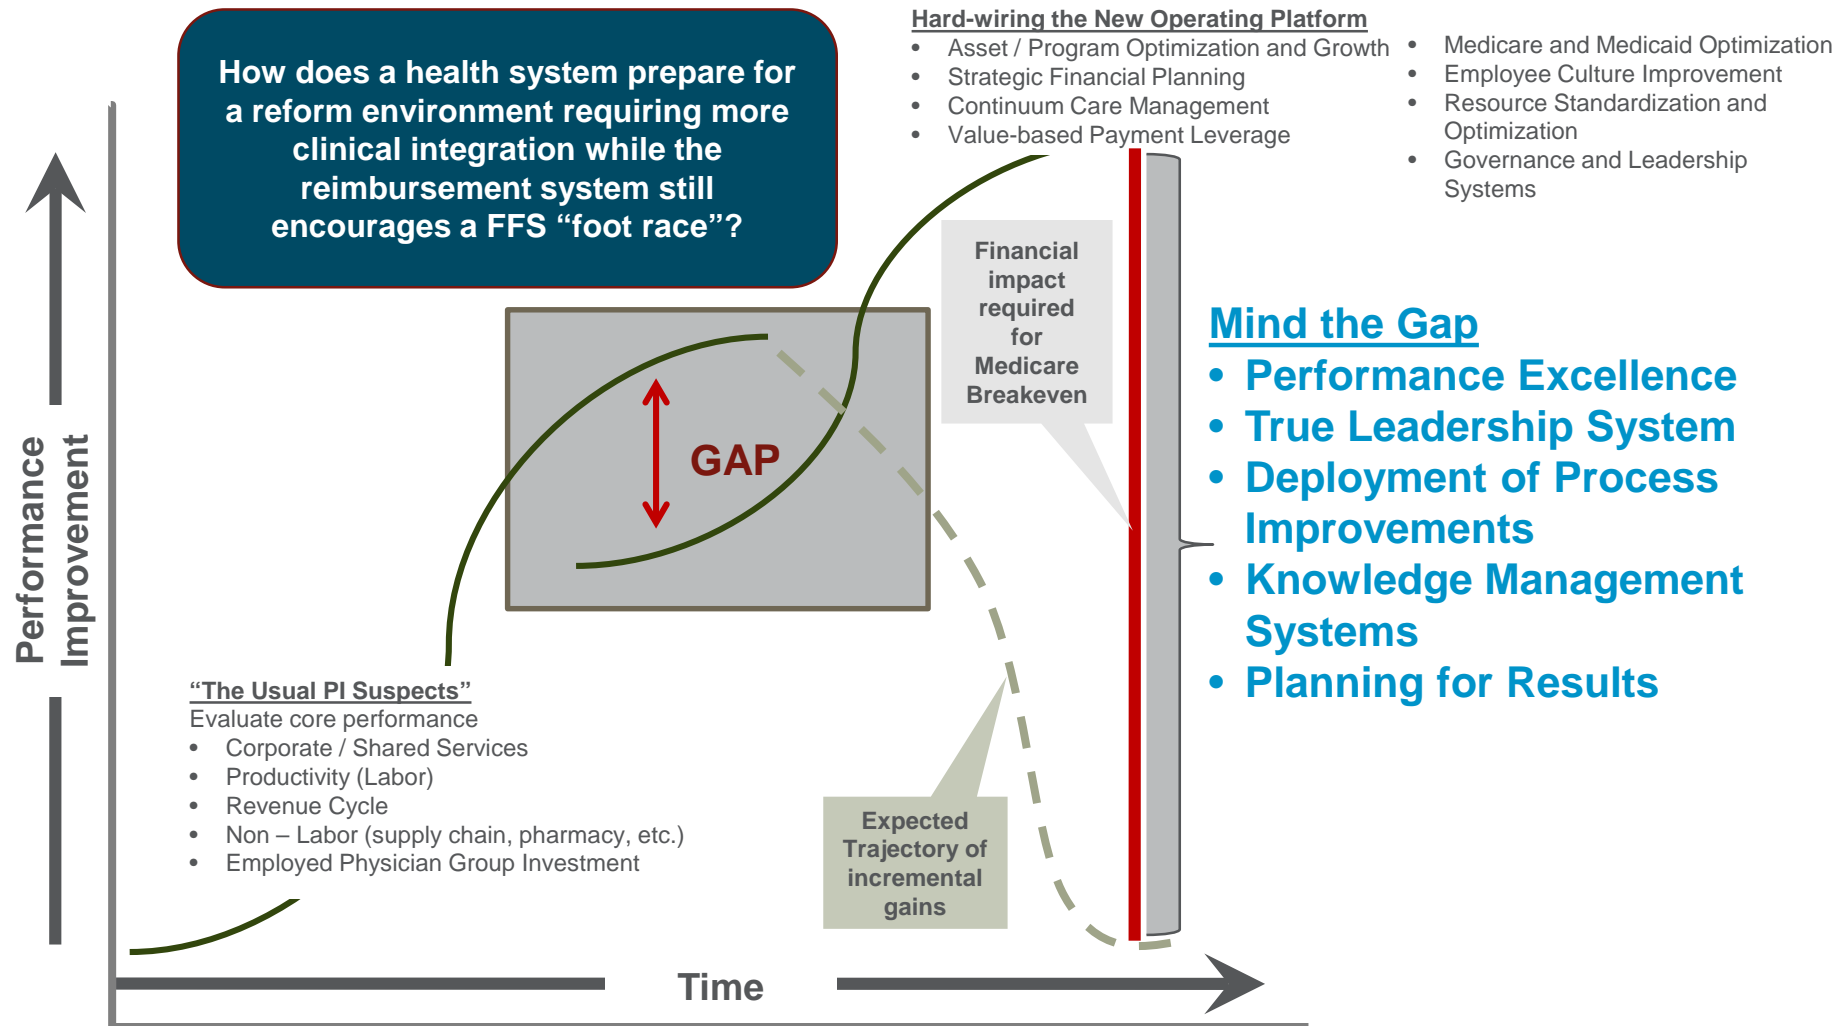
How does a health system prepare for a reform environment requiring more clinical integration while the reimbursement system still encourages a FFS “foot race”?

Hard-wiring the New Operating Platform
- Asset / Program Optimization and Growth
- Strategic Financial Planning
- Continuum Care Management
- Value-based Payment Leverage

- Medicare and Medicaid Optimization
- Employee Culture Improvement
- Resource Standardization and Optimization
- Governance and Leadership Systems

Performance Improvement

Financial impact required for Medicare Breakeven

GAP

Mind the Gap
- Performance Excellence
- True Leadership System
- Deployment of Process Improvements
- Knowledge Management Systems
- Planning for Results

“The Usual PI Suspects”
Evaluate core performance
- Corporate / Shared Services
- Productivity (Labor)
- Revenue Cycle
- Non – Labor (supply chain, pharmacy, etc.)
- Employed Physician Group Investment

Expected Trajectory of incremental gains

Time